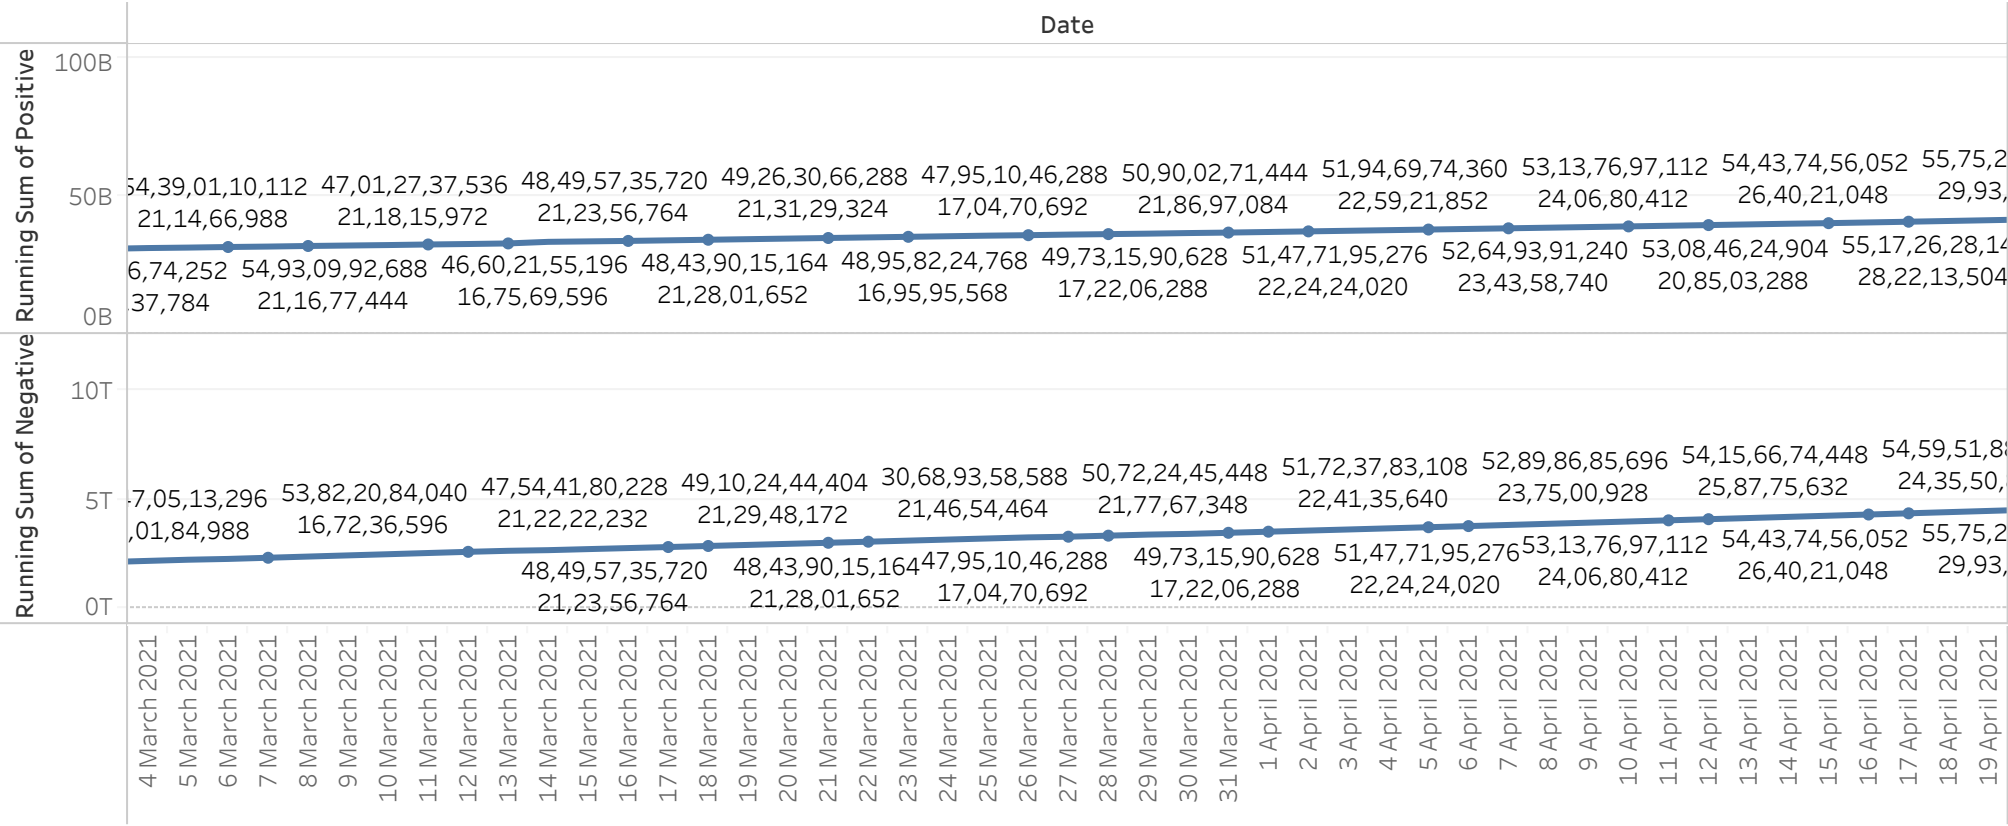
Date

Running Sum of Positive

100B
50B
0B

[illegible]4,39,01,10,112 21,14,66,988
47,01,27,37,536 21,18,15,972
48,49,57,35,720 21,23,56,764
49,26,30,66,288 21,31,29,324
47,95,10,46,288 17,04,70,692
50,90,02,71,444 21,86,97,084
51,94,69,74,360 22,59,21,852
53,13,76,97,112 24,06,80,412
54,43,74,56,052 26,40,21,048
55,75,2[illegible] 29,93,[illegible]

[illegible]6,74,252 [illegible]37,784
54,93,09,92,688 21,16,77,444
46,60,21,55,196 16,75,69,596
48,43,90,15,164 21,28,01,652
48,95,82,24,768 16,95,95,568
49,73,15,90,628 17,22,06,288
51,47,71,95,276 22,24,24,020
52,64,93,91,240 23,43,58,740
53,08,46,24,904 20,85,03,288
55,17,26,28,1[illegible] 28,22,13,504

Running Sum of Negative

10T
5T
0T

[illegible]7,05,13,296 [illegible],01,84,988
53,82,20,84,040 16,72,36,596
47,54,41,80,228 21,22,22,232
49,10,24,44,404 21,29,48,172
30,68,93,58,588 21,46,54,464
50,72,24,45,448 21,77,67,348
51,72,37,83,108 22,41,35,640
52,89,86,85,696 23,75,00,928
54,15,66,74,448 25,87,75,632
54,59,51,8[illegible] 24,35,50,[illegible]

48,49,57,35,720 21,23,56,764
48,43,90,15,164 21,28,01,652
47,95,10,46,288 17,04,70,692
49,73,15,90,628 17,22,06,288
51,47,71,95,276 22,24,24,020
53,13,76,97,112 24,06,80,412
54,43,74,56,052 26,40,21,048
55,75,2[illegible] 29,93,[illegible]

4 March 2021
5 March 2021
6 March 2021
7 March 2021
8 March 2021
9 March 2021
10 March 2021
11 March 2021
12 March 2021
13 March 2021
14 March 2021
15 March 2021
16 March 2021
17 March 2021
18 March 2021
19 March 2021
20 March 2021
21 March 2021
22 March 2021
23 March 2021
24 March 2021
25 March 2021
26 March 2021
27 March 2021
28 March 2021
29 March 2021
30 March 2021
31 March 2021
1 April 2021
2 April 2021
3 April 2021
4 April 2021
5 April 2021
6 April 2021
7 April 2021
8 April 2021
9 April 2021
10 April 2021
11 April 2021
12 April 2021
13 April 2021
14 April 2021
15 April 2021
16 April 2021
17 April 2021
18 April 2021
19 April 2021